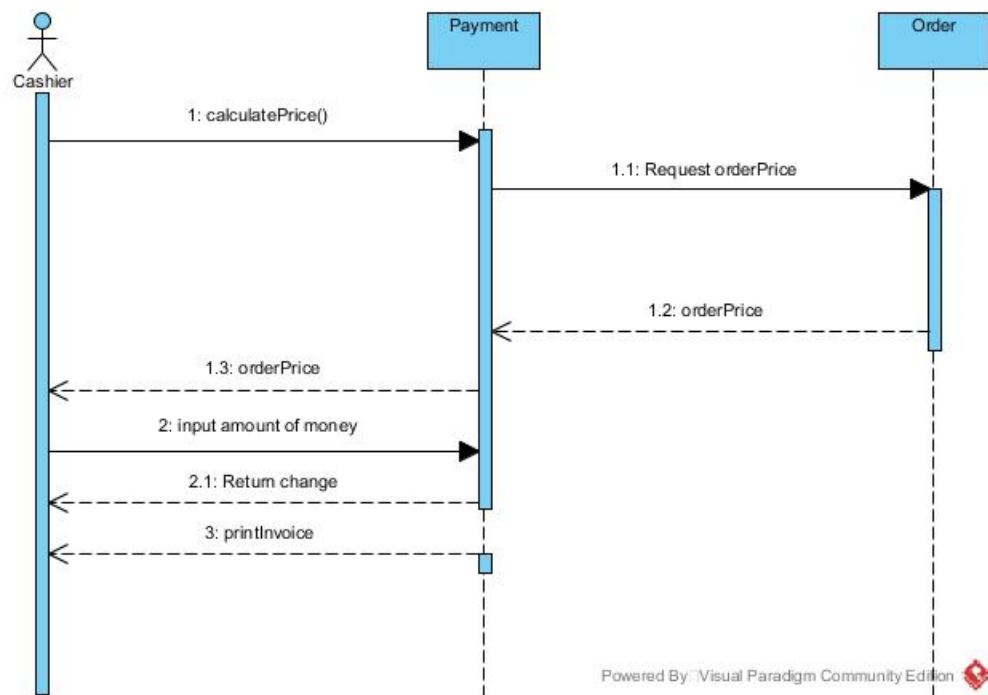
Cashier

Payment

Order

1: calculatePrice()

1.1: Request orderPrice

1.2: orderPrice

1.3: orderPrice

2: input amount of money

2.1: Return change

3: printInvoice

Powered By Visual Paradigm Community Edition